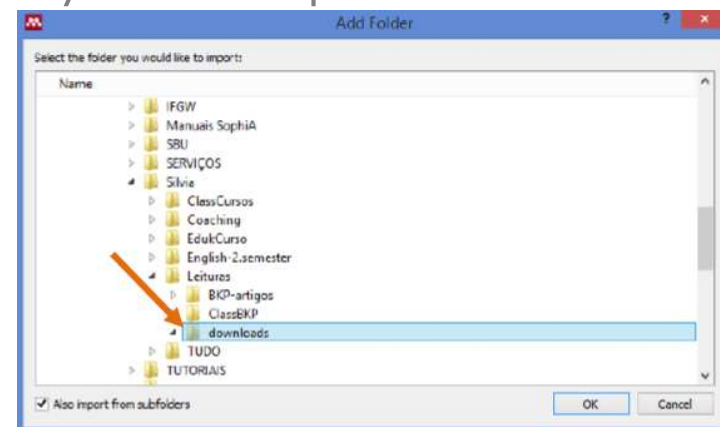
Add Folder

?

Select the folder you would like to import:

Name

IFGW
Manuais SophiA
SBU
SERVIÇOS
Silvie
ClassCursos
Coaching
EdukCurso
English-2.semester
Leituras
BKP-artigos
ClassBKP
downloads
TUDO
TUTORIAIS

Also import from subfolders

OK

Cancel